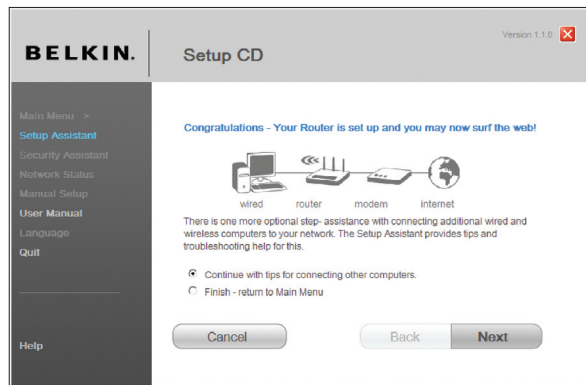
BELKIN.

Setup CD

Version 1.1.0

Main Menu >
Setup Assistant
Security Assistant
Network Status
Manual Setup
User Manual
Language
Quit

Help

Congratulations - Your Router is set up and you may now surf the web!

wired router modem internet

There is one more optional step- assistance with connecting additional wired and wireless computers to your network. The Setup Assistant provides tips and troubleshooting help for this.

Continue with tips for connecting other computers.
Finish - return to Main Menu

Cancel Back Next